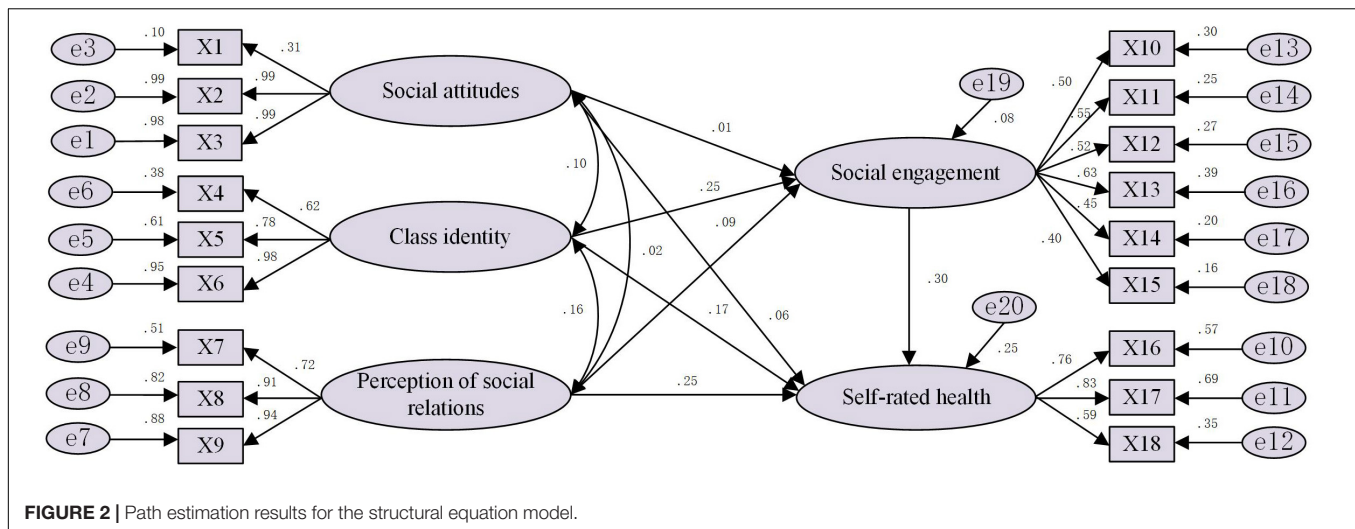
e3 .10 X1 .31
e2 .99 X2 .99
e1 .98 X3 .99
Social attitudes
e6 .38 X4 .62
e5 .61 X5 .78
e4 .95 X6 .98
Class identity
e9 .51 X7 .72
e8 .82 X8 .91
e7 .88 X9 .94
Perception of social relations
.10
.02
.16
.01
.25
.09
.17
.06
.25
e19 .08
Social engagement
.30
e20 .25
Self-rated health
.50 X10 .30 e13
.55 X11 .25 e14
.52 X12 .27 e15
.63 X13 .39 e16
.45 X14 .20 e17
.40 X15 .16 e18
.76 X16 .57 e10
.83 X17 .69 e11
.59 X18 .35 e12

FIGURE 2 | Path estimation results for the structural equation model.